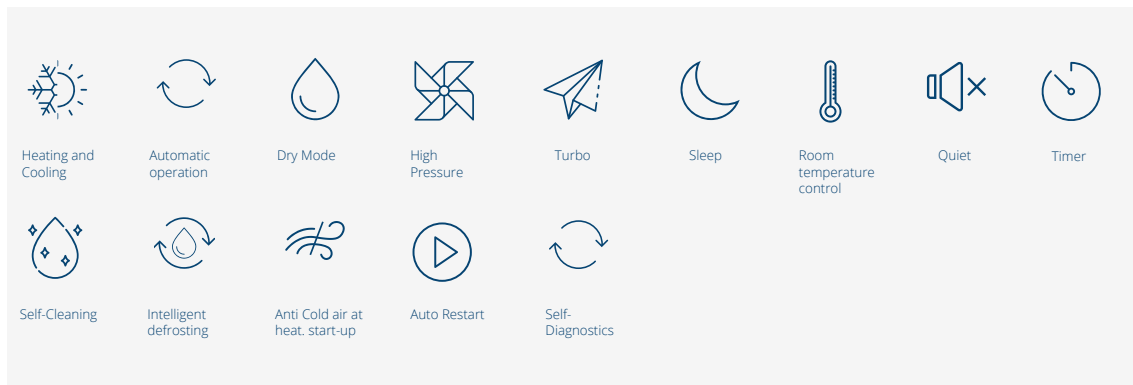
Heating and Cooling

Automatic operation

Dry Mode

High Pressure

Turbo

Sleep

Room temperature control

Quiet

Timer

Self-Cleaning

Intelligent defrosting

Anti Cold air at heat. start-up

Auto Restart

Self-Diagnostics